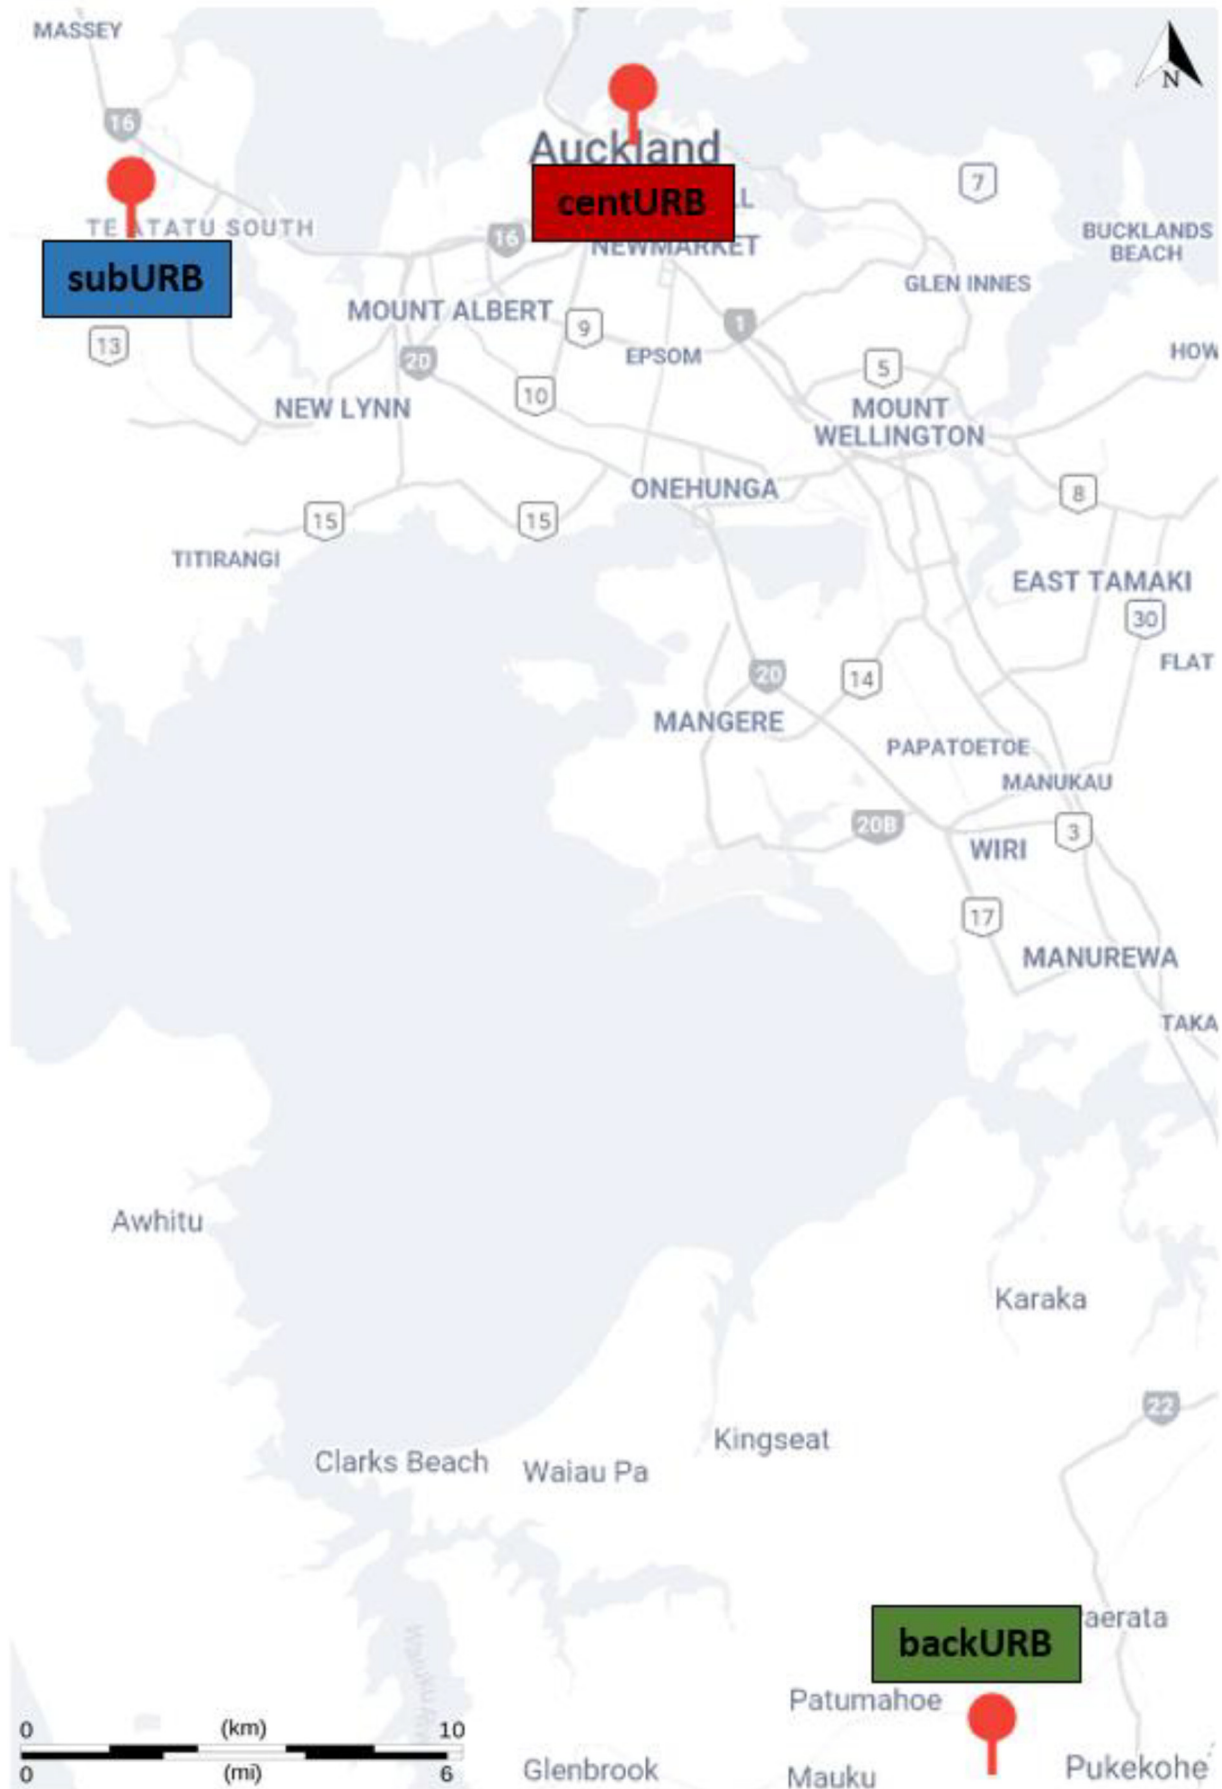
MASSEY
N
16
Auckland
centURB
7
TE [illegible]TATU SOUTH
16
NEWMARKET
BUCKLANDS BEACH
subURB
GLEN INNES
MOUNT ALBERT
9
1
13
20
EPSOM
HOW
5
10
NEW LYNN
MOUNT WELLINGTON
ONEHUNGA
8
15
15
TITIRANGI
EAST TAMAKI
30
FLAT
20
14
MANGERE
PAPATOETOE
MANUKAU
20B
WIRI
3
17
MANUREWA
TAKA
Awhitu
Karaka
22
Kingseat
Clarks Beach
Waiau Pa
backURB
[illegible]aerata
Patumahoe
0
(km)
10
0
(mi)
6
Glenbrook
Mauku
Pukekohe